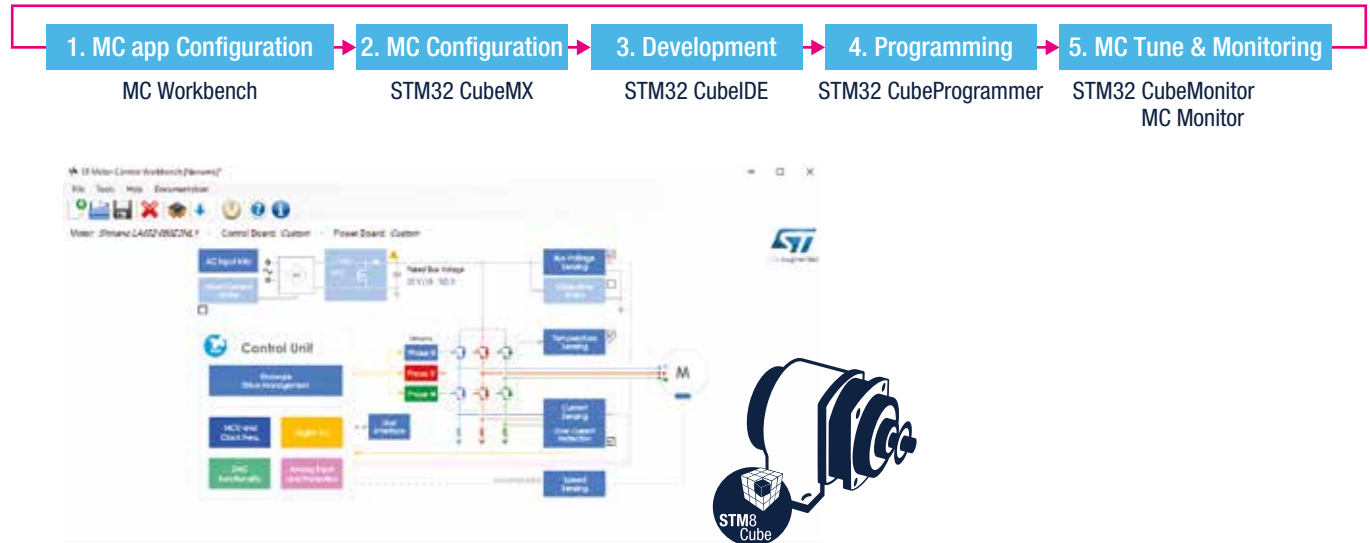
1. MC app Configuration

MC Workbench

2. MC Configuration

STM32 CubeMX

3. Development

STM32 CubeIDE

4. Programming

STM32 CubeProgrammer

5. MC Tune & Monitoring

STM32 CubeMonitor
MC Monitor

ST Motor Control Workbench [Nemo*]

File Tools Help Documentation

Motor: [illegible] Control Board: Custom Power Board: Custom

AC Input Info

Rated Bus Voltage

Bus Voltage Sensing

Control Unit

Phase U

Phase V

Phase W

Temperature Sensing

M

Current Sensing

Over Current Protection

Speed Sensing

STM8
Cube